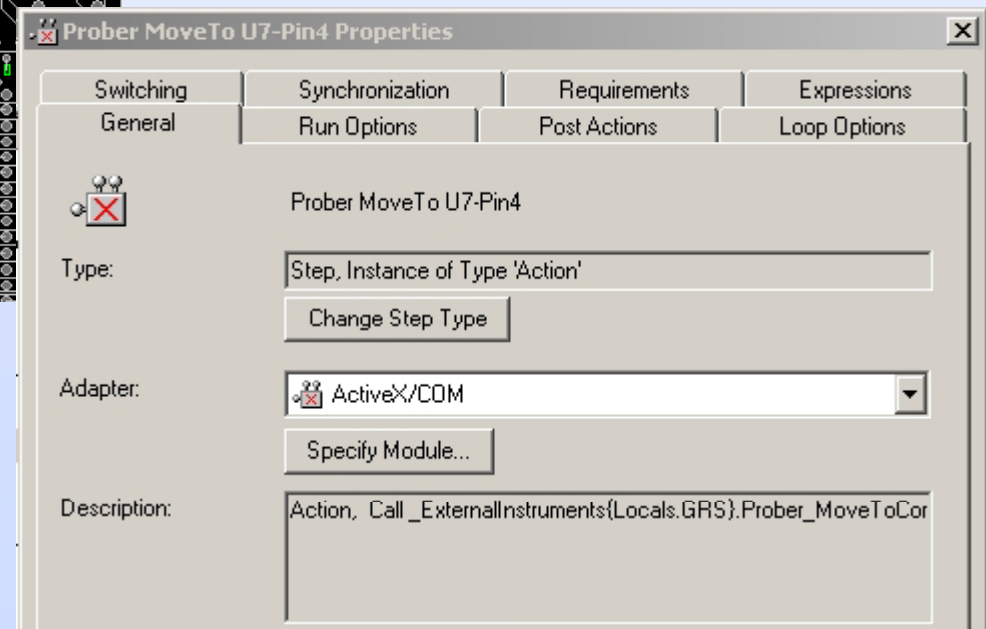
Prober MoveTo U7-Pin4 Properties

Switching | Synchronization | Requirements | Expressions
General | Run Options | Post Actions | Loop Options

Prober MoveTo U7-Pin4

Type: Step, Instance of Type 'Action'

Change Step Type

Adapter: ActiveX/COM

Specify Module...

Description: Action, Call _ExternalInstruments{Locals.GRS}.Prober_MoveToCor